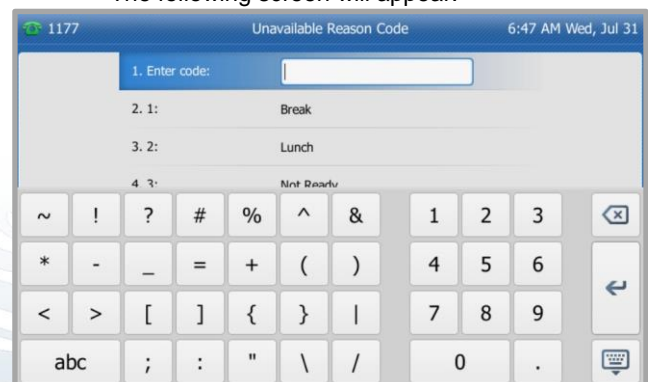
The following screen will appear

1177 Unavailable Reason Code 6:47 AM Wed, Jul 31

1. Enter code:

2. 1: Break

3. 2: Lunch

4. 3: Not Ready

~ ! ? # % ^ & 1 2 3

* - _ = + ( ) 4 5 6

< > [ ] { } | 7 8 9

abc ; : " \ / 0 .